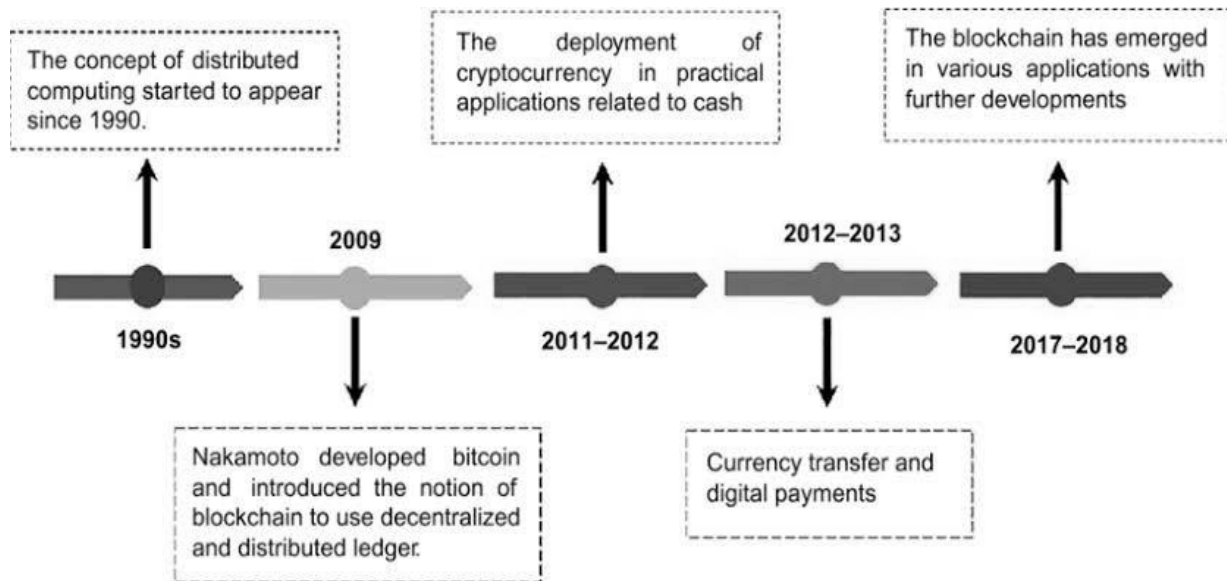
The concept of distributed computing started to appear since 1990.

1990s

2009

Nakamoto developed bitcoin and introduced the notion of blockchain to use decentralized and distributed ledger.

The deployment of cryptocurrency in practical applications related to cash

2011–2012

2012–2013

Currency transfer and digital payments

The blockchain has emerged in various applications with further developments

2017–2018